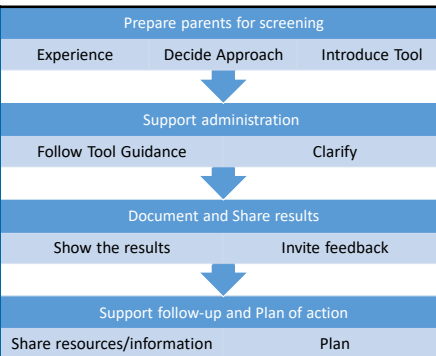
Prepare parents for screening

Experience Decide Approach Introduce Tool

Support administration

Follow Tool Guidance Clarify

Document and Share results

Show the results Invite feedback

Support follow-up and Plan of action

Share resources/information Plan